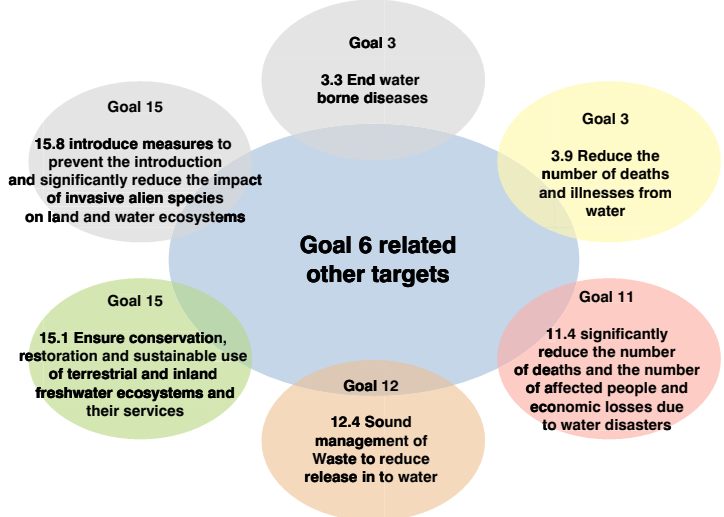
Goal 3

3.3 End water borne diseases

Goal 15

15.8 introduce measures to prevent the introduction and significantly reduce the impact of invasive alien species on land and water ecosystems

Goal 3

3.9 Reduce the number of deaths and illnesses from water

Goal 6 related other targets

Goal 15

15.1 Ensure conservation, restoration and sustainable use of terrestrial and inland freshwater ecosystems and their services

Goal 11

11.4 significantly reduce the number of deaths and the number of affected people and economic losses due to water disasters

Goal 12

12.4 Sound management of Waste to reduce release in to water